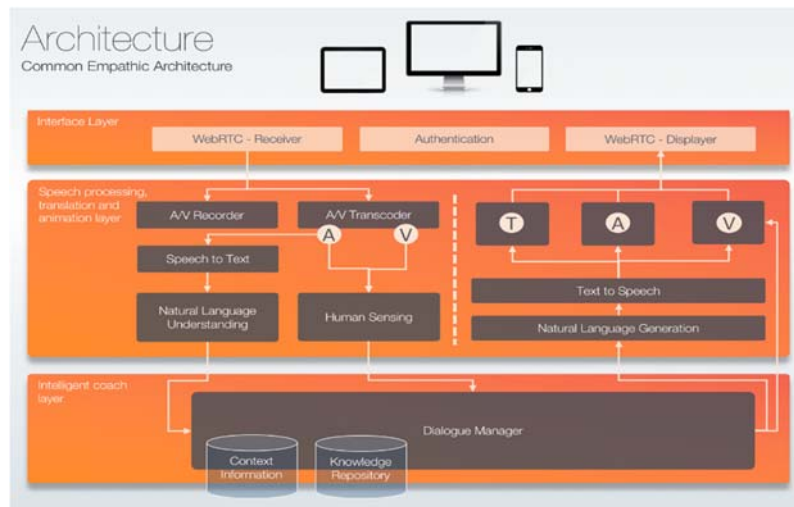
Architecture
Common Empathic Architecture

Interface Layer
WebRTC - Receiver
Authentication
WebRTC - Displayer

Speech processing, translation and animation layer
A/V Recorder
A/V Transcoder
A
V
Speech to Text
Natural Language Understanding
Human Sensing
T
A
V
Text to Speech
Natural Language Generation

Intelligent coach layer
Dialogue Manager
Context Information
Knowledge Repository